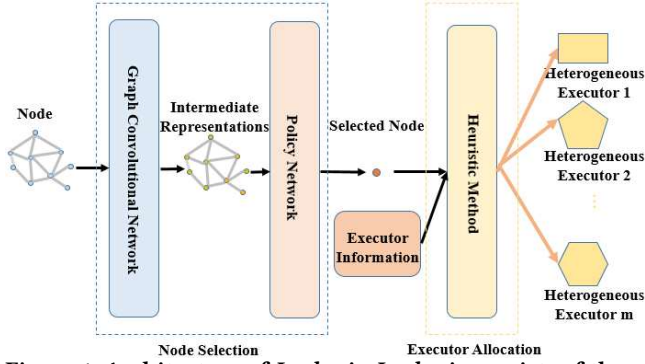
Node

Graph Convolutional Network

Intermediate Representations

Policy Network

Selected Node

Executor Information

Heuristic Method

Heterogeneous Executor 1

Heterogeneous Executor 2

...

Heterogeneous Executor m

Node Selection

Executor Allocation

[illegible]